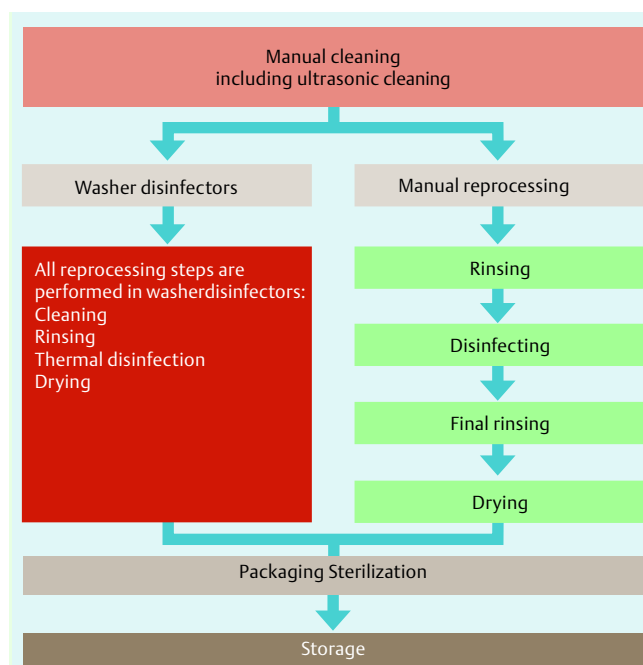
Manual cleaning
including ultrasonic cleaning

Washer disinfectors

Manual reprocessing

All reprocessing steps are performed in washerdisinfectors:
Cleaning
Rinsing
Thermal disinfection
Drying

Rinsing

Disinfecting

Final rinsing

Drying

Packaging Sterilization

Storage